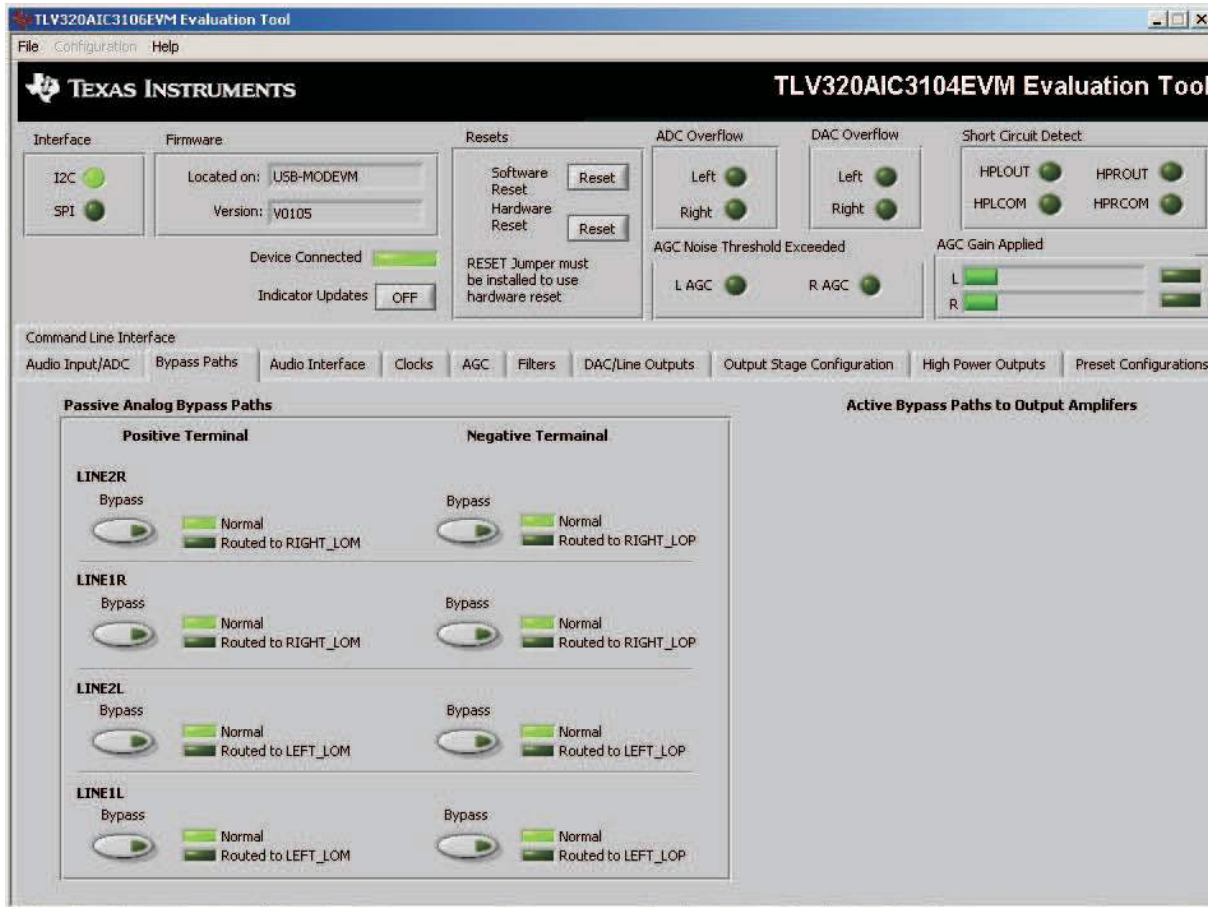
TLV320AIC3106EVM Evaluation Tool

File Configuration Help

TEXAS INSTRUMENTS

TLV320AIC3104EVM Evaluation Tool

Interface
I2C
SPI

Firmware
Located on: USB-MODEVM
Version: V0105

Device Connected
Indicator Updates OFF

Resets
Software Reset Reset
Hardware Reset Reset
RESET Jumper must be installed to use hardware reset

ADC Overflow
Left
Right

DAC Overflow
Left
Right

AGC Noise Threshold Exceeded
L AGC
R AGC

Short Circuit Detect
HPLOUT
HPROUT
HPLCOM
HPRCOM

AGC Gain Applied
L
R

Command Line Interface

Audio Input/ADC | Bypass Paths | Audio Interface | Clocks | AGC | Filters | DAC/Line Outputs | Output Stage Configuration | High Power Outputs | Preset Configurations

Passive Analog Bypass Paths

Positive Terminal

Negative Termainal

LINE2R
Bypass
Normal
Routed to RIGHT_LOM
Bypass
Normal
Routed to RIGHT_LOP

LINE1R
Bypass
Normal
Routed to RIGHT_LOM
Bypass
Normal
Routed to RIGHT_LOP

LINE2L
Bypass
Normal
Routed to LEFT_LOM
Bypass
Normal
Routed to LEFT_LOP

LINE1L
Bypass
Normal
Routed to LEFT_LOM
Bypass
Normal
Routed to LEFT_LOP

Active Bypass Paths to Output Amplifers